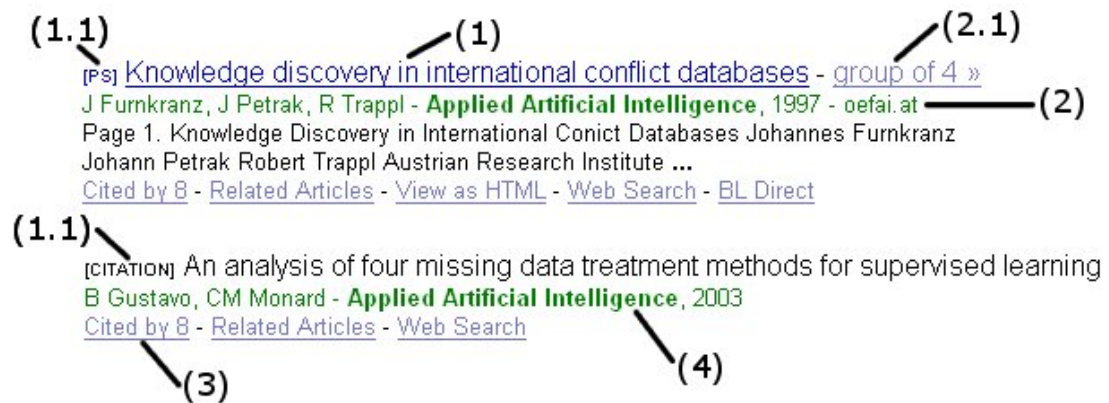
(1.1) (1) (2.1)

[PS] Knowledge discovery in international conflict databases - group of 4 »
J Furnkranz, J Petrak, R Trappl - Applied Artificial Intelligence, 1997 - oefai.at (2)
Page 1. Knowledge Discovery in International Conict Databases Johannes Furnkranz Johann Petrak Robert Trappl Austrian Research Institute ...
Cited by 8 - Related Articles - View as HTML - Web Search - BL Direct

(1.1)

[CITATION] An analysis of four missing data treatment methods for supervised learning
B Gustavo, CM Monard - Applied Artificial Intelligence, 2003
Cited by 8 - Related Articles - Web Search

(3) (4)